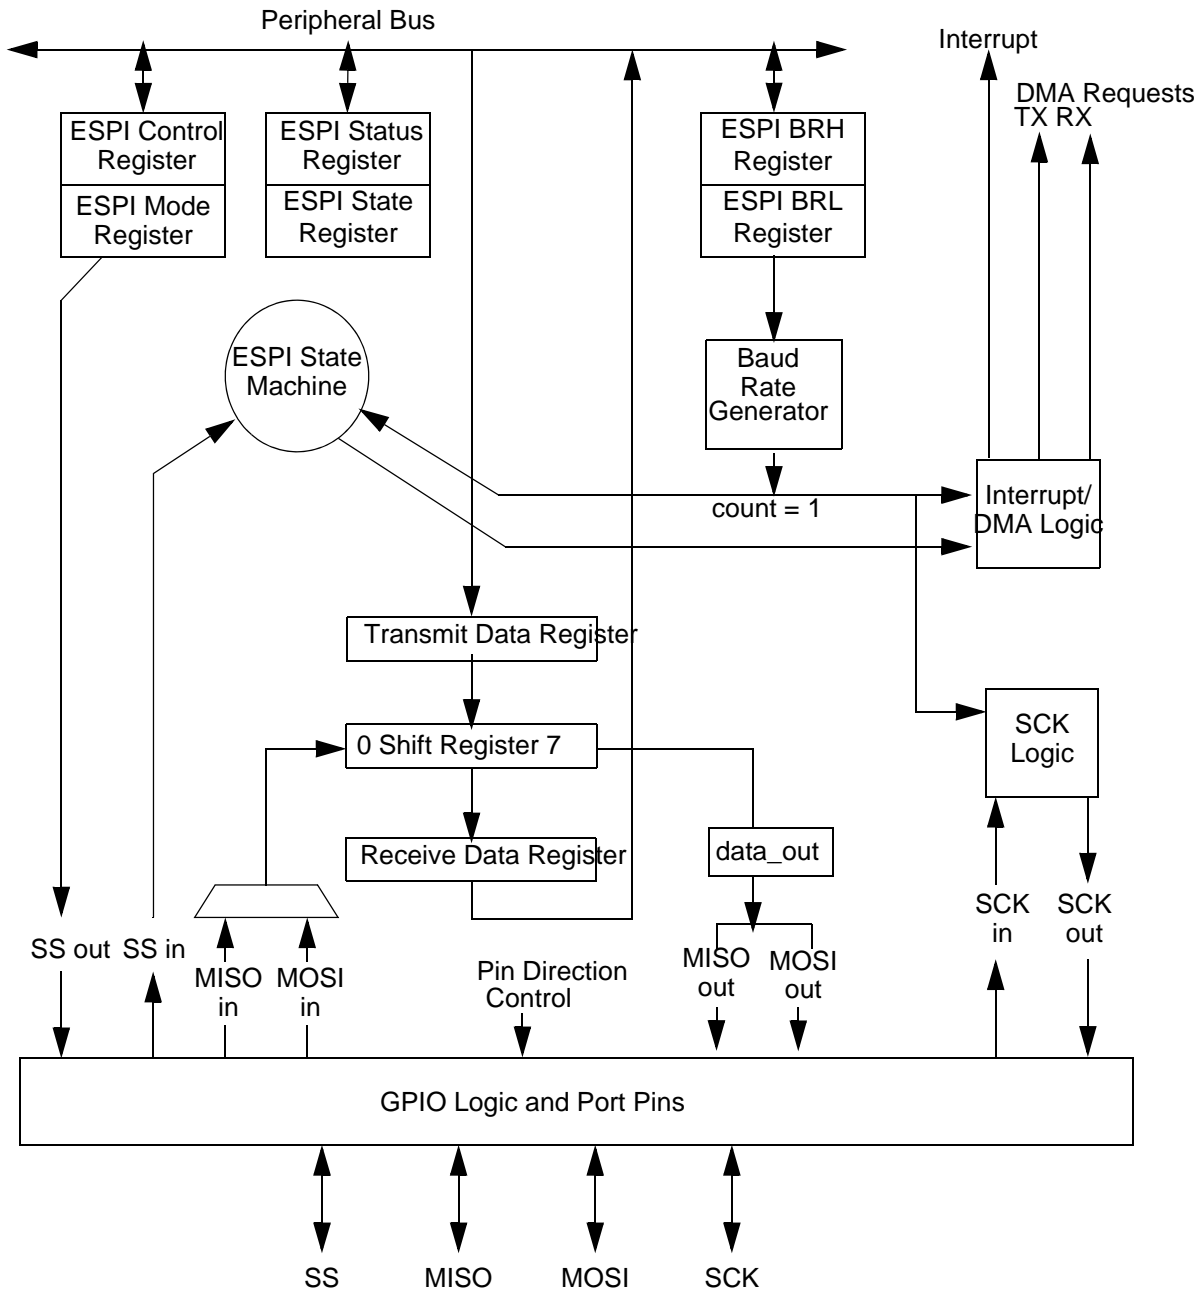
Peripheral Bus

Interrupt

DMA Requests
TX RX

ESPI Control Register

ESPI Mode Register

ESPI Status Register

ESPI State Register

ESPI BRH Register

ESPI BRL Register

ESPI State Machine

Baud Rate Generator

count = 1

Interrupt/ DMA Logic

Transmit Data Register

0 Shift Register 7

SCK Logic

Receive Data Register

data_out

SS out

SS in

MISO in

MOSI in

Pin Direction Control

MISO out

MOSI out

SCK in

SCK out

GPIO Logic and Port Pins

SS

MISO

MOSI

SCK